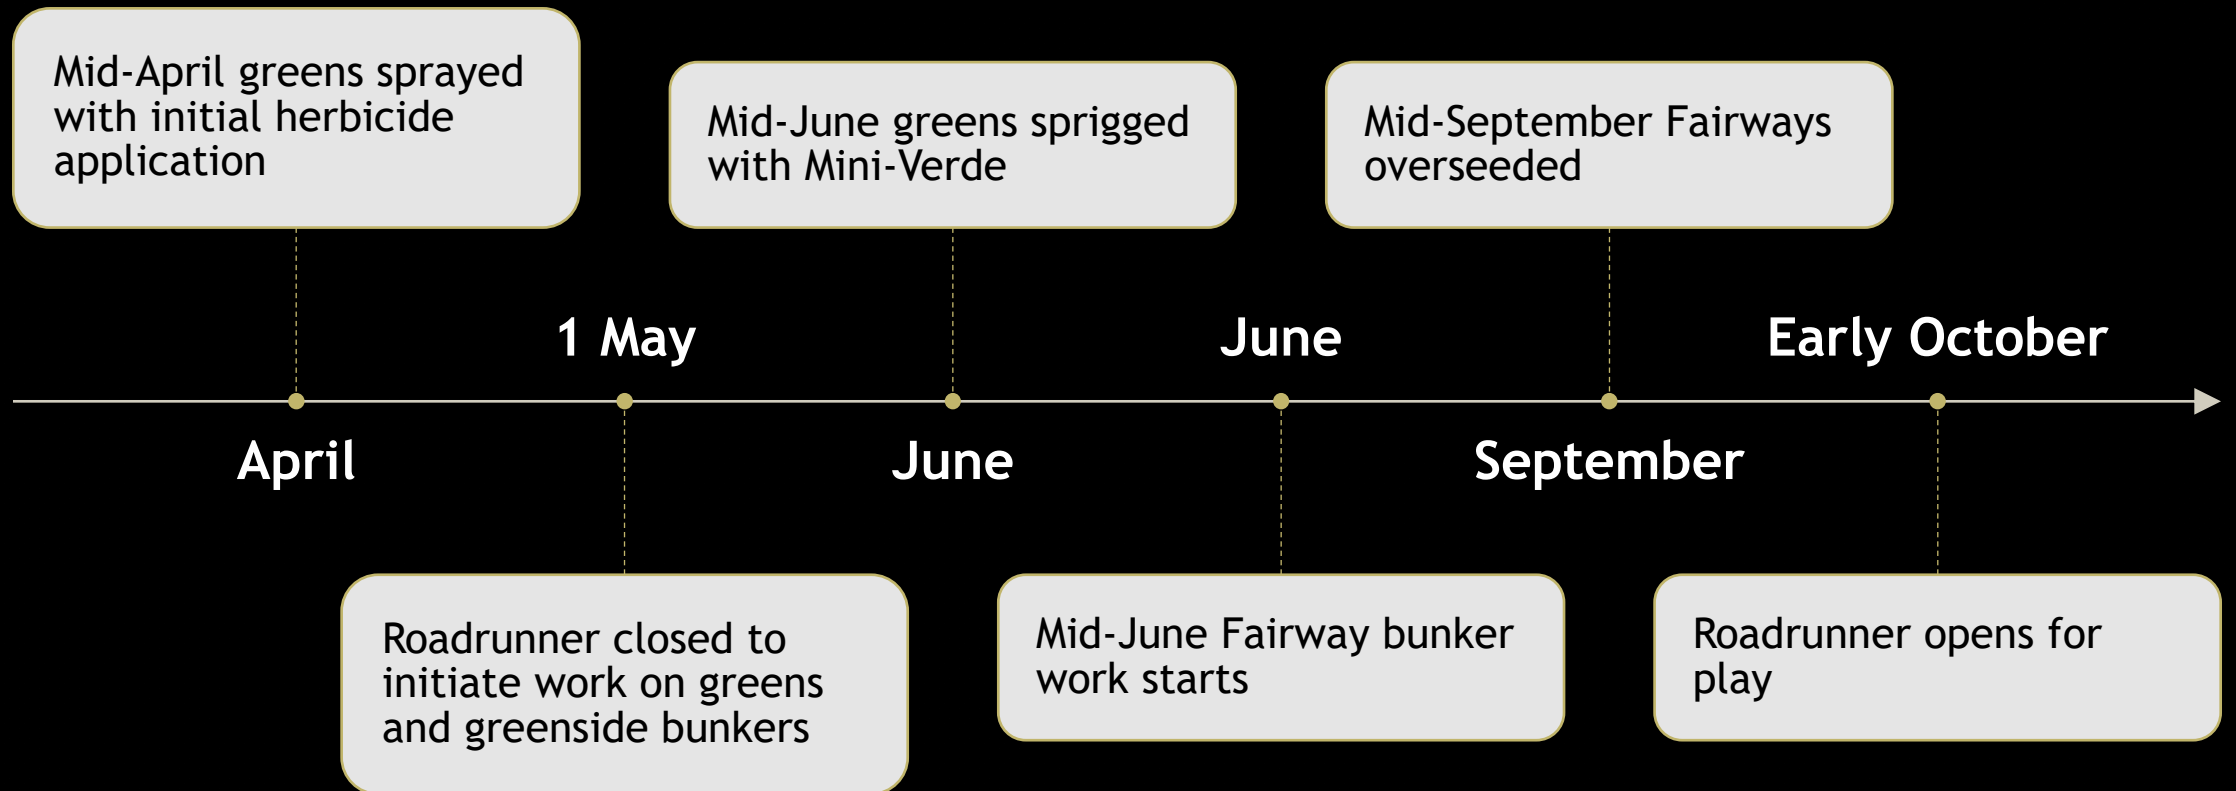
Mid-April greens sprayed with initial herbicide application

April

1 May

Roadrunner closed to initiate work on greens and greenside bunkers

Mid-June greens sprigged with Mini-Verde

June

June

Mid-June Fairway bunker work starts

Mid-September Fairways overseeded

September

Early October

Roadrunner opens for play